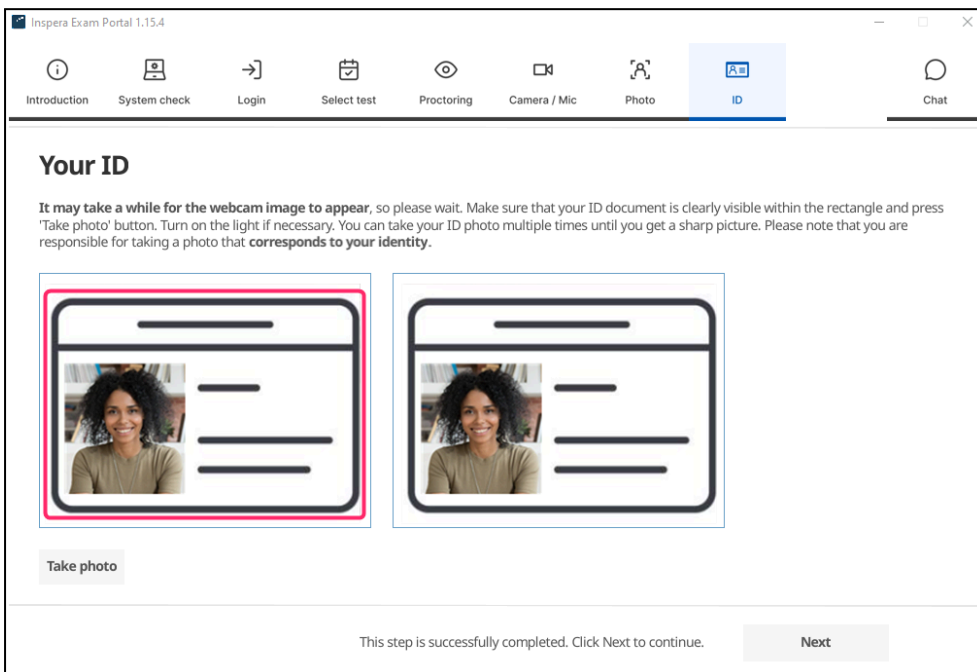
Inspera Exam Portal 1.15.4

Introduction
System check
Login
Select test
Proctoring
Camera / Mic
Photo
ID
Chat

Your ID

**It may take a while for the webcam image to appear**, so please wait. Make sure that your ID document is clearly visible within the rectangle and press 'Take photo' button. Turn on the light if necessary. You can take your ID photo multiple times until you get a sharp picture. Please note that you are responsible for taking a photo that **corresponds to your identity**.

Take photo

This step is successfully completed. Click Next to continue.

Next